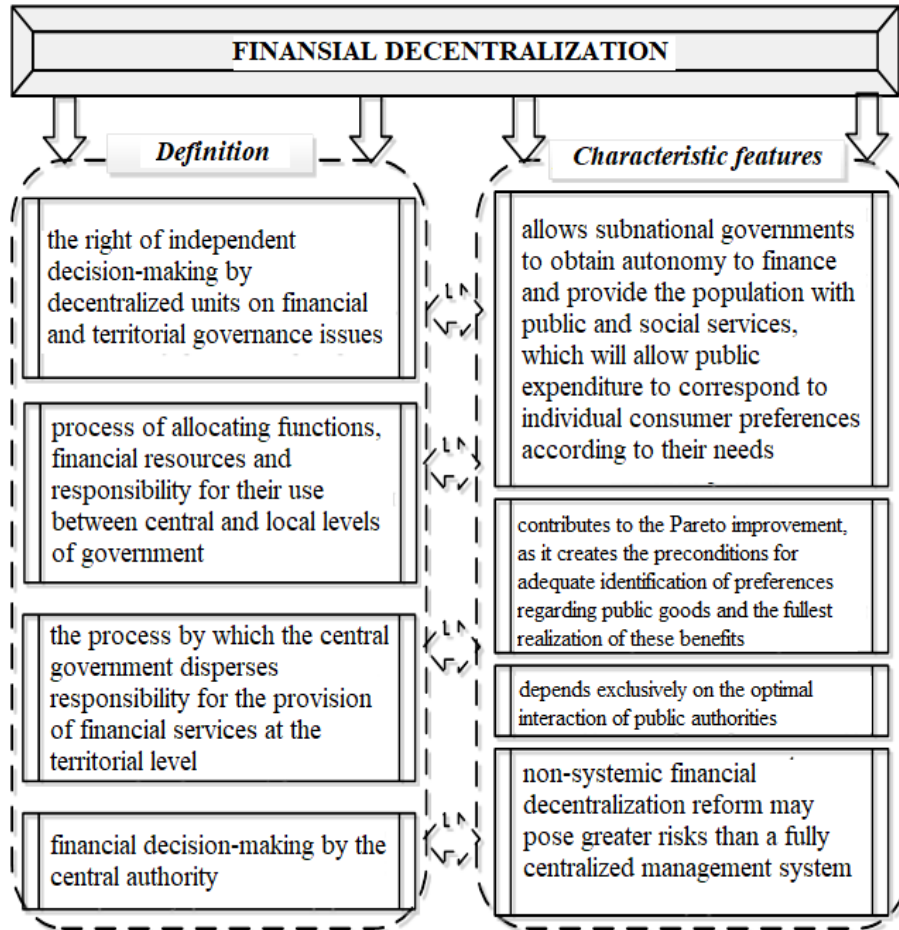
FINANSIAL DECENTRALIZATION

Definition

the right of independent decision-making by decentralized units on financial and territorial governance issues

process of allocating functions, financial resources and responsibility for their use between central and local levels of government

the process by which the central government disperses responsibility for the provision of financial services at the territorial level

financial decision-making by the central authority

Characteristic features

allows subnational governments to obtain autonomy to finance and provide the population with public and social services, which will allow public expenditure to correspond to individual consumer preferences according to their needs

contributes to the Pareto improvement, as it creates the preconditions for adequate identification of preferences regarding public goods and the fullest realization of these benefits

depends exclusively on the optimal interaction of public authorities

non-systemic financial decentralization reform may pose greater risks than a fully centralized management system